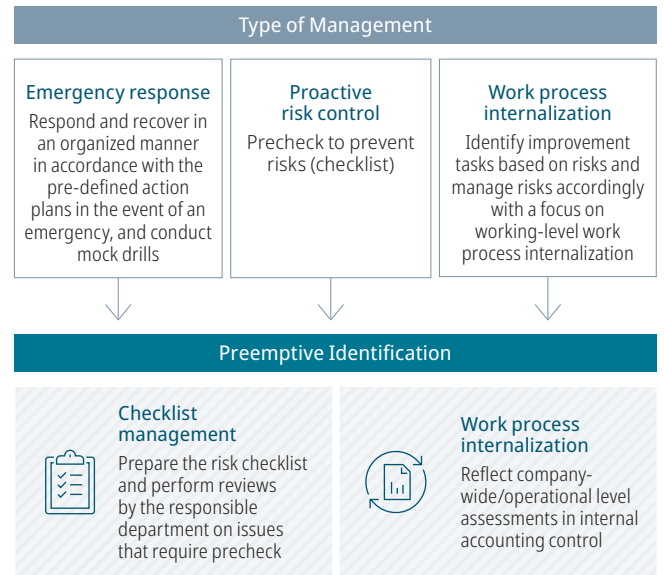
Type of Management

Emergency response
Respond and recover in an organized manner in accordance with the pre-defined action plans in the event of an emergency, and conduct mock drills

Proactive risk control
Precheck to prevent risks (checklist)

Work process internalization
Identify improvement tasks based on risks and manage risks accordingly with a focus on working-level work process internalization

Preemptive Identification

Checklist management
Prepare the risk checklist and perform reviews by the responsible department on issues that require precheck

Work process internalization
Reflect company-wide/operational level assessments in internal accounting control